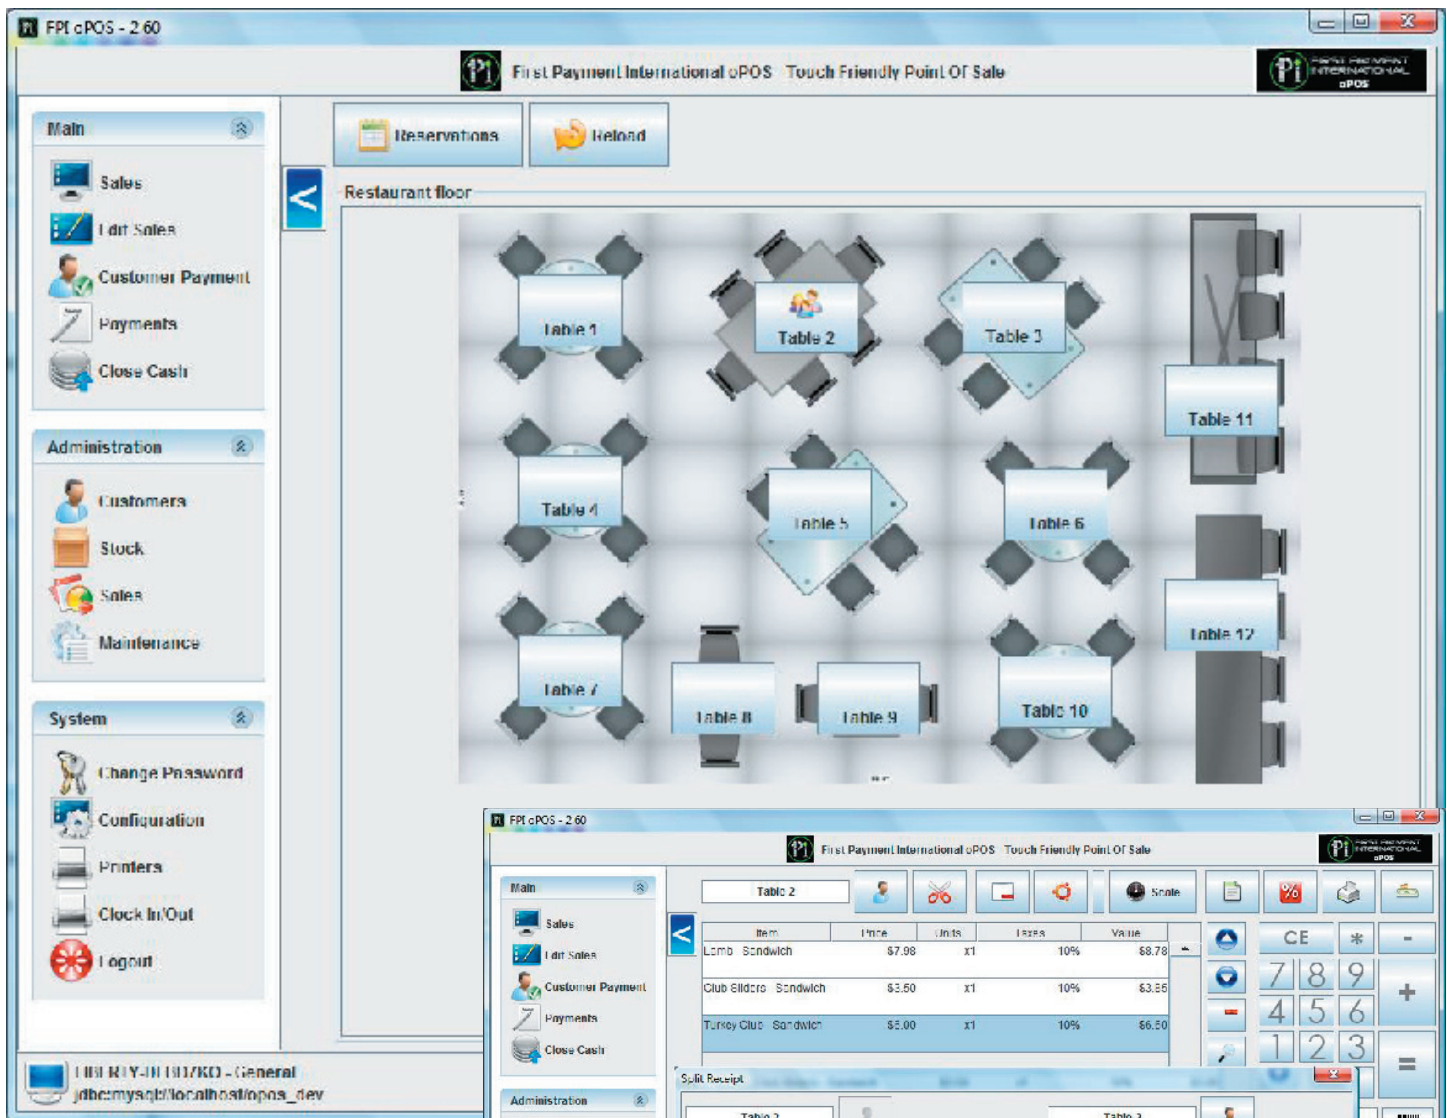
FPI ePOS - 2.60

First Payment International ePOS Touch Friendly Point Of Sale

FIRST PAYMENT INTERNATIONAL ePOS

Main
Sales
Edit Sales
Customer Payment
Payments
Close Cash

Administration
Customers
Stock
Sales
Maintenance

System
Change Password
Configuration
Printers
Clock In/Out
Logout

LIBERTY-IIBUIKO - General
jdbc:mysql://localhost/opos_dev

Reservations
Reload

Restaurant floor

Table 1
Table 2
Table 3
Table 11
Table 4
Table 5
Table 6
Table 12
Table 7
Table 8
Table 9
Table 10

FPI ePOS - 2.60

First Payment International ePOS Touch Friendly Point Of Sale

Main
Sales
Edit Sales
Customer Payment
Payments
Close Cash

Administration

Table 2
Scale

| Item | Price | Units | Taxes | Value |
|---|---|---|---|---|
| Lamb Sandwich | $7.98 | x1 | 10% | $8.78 |
| Club Sliders Sandwich | $3.50 | x1 | 10% | $3.85 |
| Turkey Club Sandwich | $5.00 | x1 | 10% | $5.50 |

CE
*
-
7 8 9
+
4 5 6
1 2 3
=

Split Receipt
Table 2
Table 2